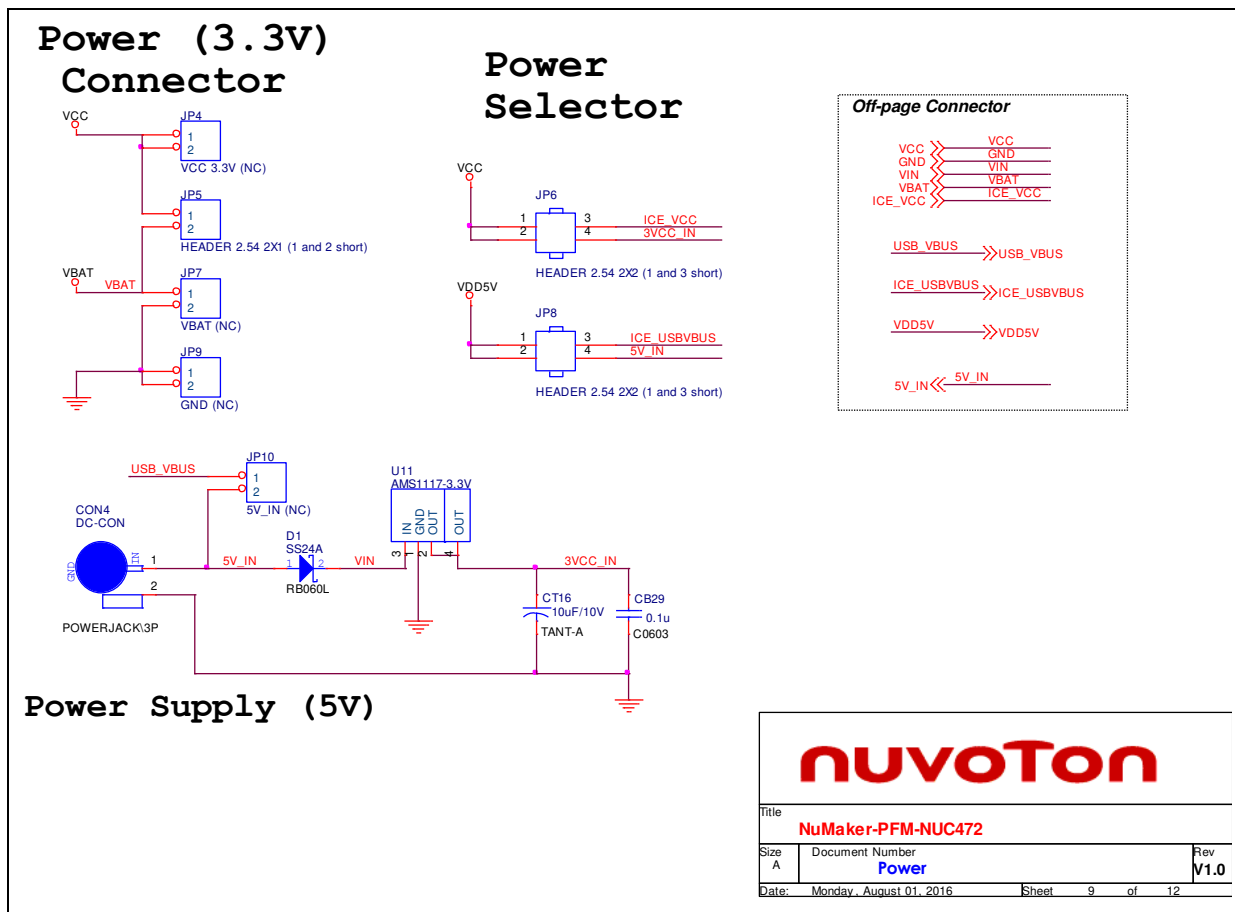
Power (3.3V) Connector

VCC
JP4
1
2
VCC 3.3V (NC)

JP5
1
2
HEADER 2.54 2X1 (1 and 2 short)

VBAT
VBAT
JP7
1
2
VBAT (NC)

JP9
1
2
GND (NC)

Power Selector

VCC
JP6
1
2
3
4
ICE_VCC
3VCC_IN
HEADER 2.54 2X2 (1 and 3 short)

VDD5V
JP8
1
2
3
4
ICE_USBVBUS
5V_IN
HEADER 2.54 2X2 (1 and 3 short)

Off-page Connector

VCC
GND
VIN
VBAT
ICE_VCC
VCC
GND
VIN
VBAT
ICE_VCC

USB_VBUS
USB_VBUS
ICE_USBVBUS
ICE_USBVBUS
VDD5V
VDD5V
5V_IN
5V_IN

USB_VBUS
JP10
1
2
5V_IN (NC)

CON4
DC-CON
GND
IN
1
2
POWERJACK\3P

5V_IN
D1
SS24A
1
2
RB060L
VIN

U11
AMS1117-3.3V
IN
GND
OUT
OUT
3
2
4

3VCC_IN
CT16
10uF/10V
TANT-A
CB29
0.1u
C0603

Power Supply (5V)

nuvoTon
Title
NuMaker-PFM-NUC472
Size
A
Document Number
Power
Rev
V1.0
Date: Monday, August 01, 2016
Sheet 9 of 12